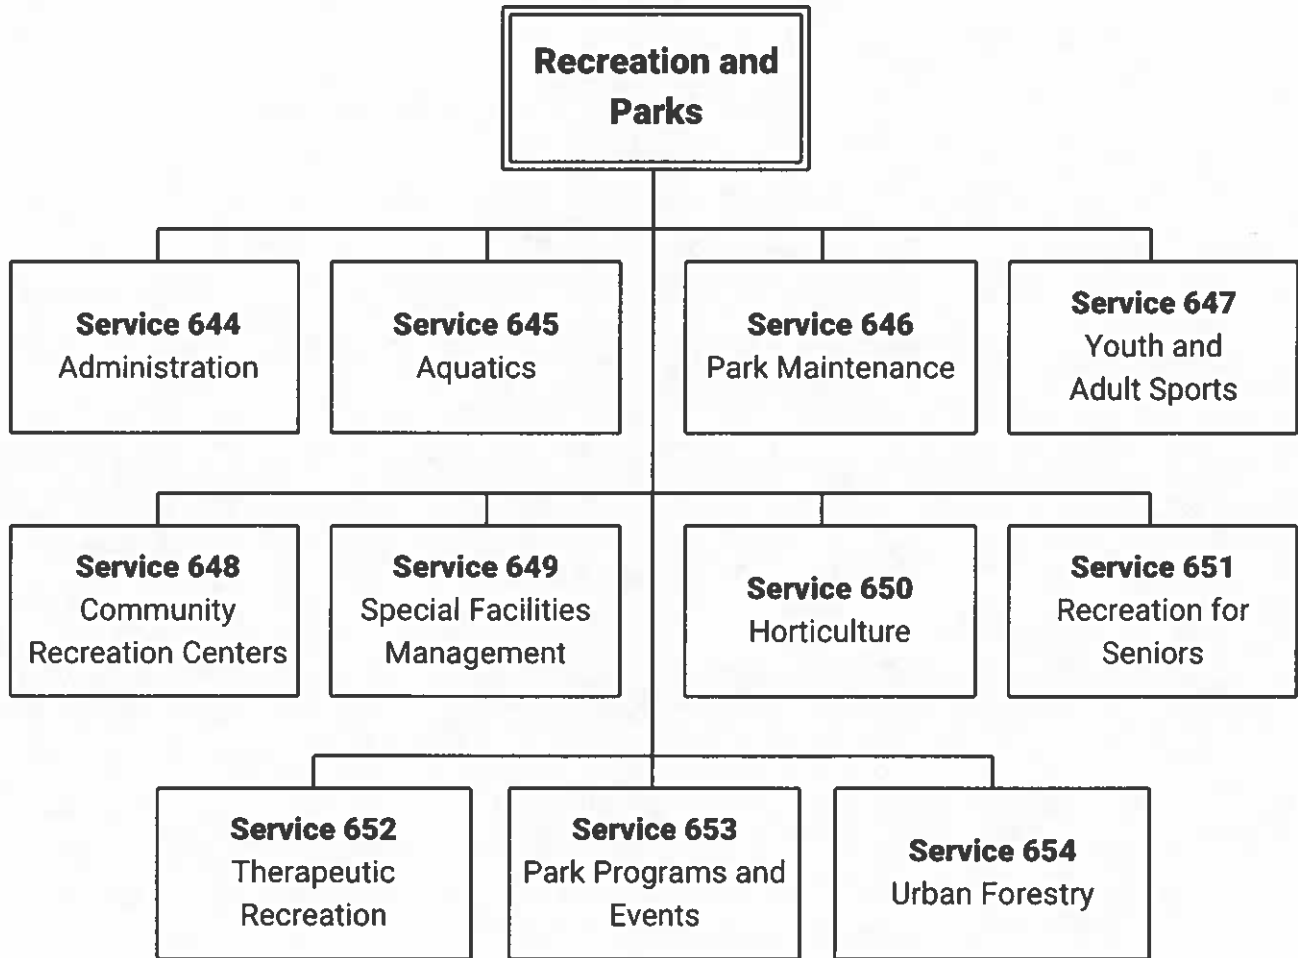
Recreation and Parks

Service 644
Administration

Service 645
Aquatics

Service 646
Park Maintenance

Service 647
Youth and Adult Sports

Service 648
Community Recreation Centers

Service 649
Special Facilities Management

Service 650
Horticulture

Service 651
Recreation for Seniors

Service 652
Therapeutic Recreation

Service 653
Park Programs and Events

Service 654
Urban Forestry